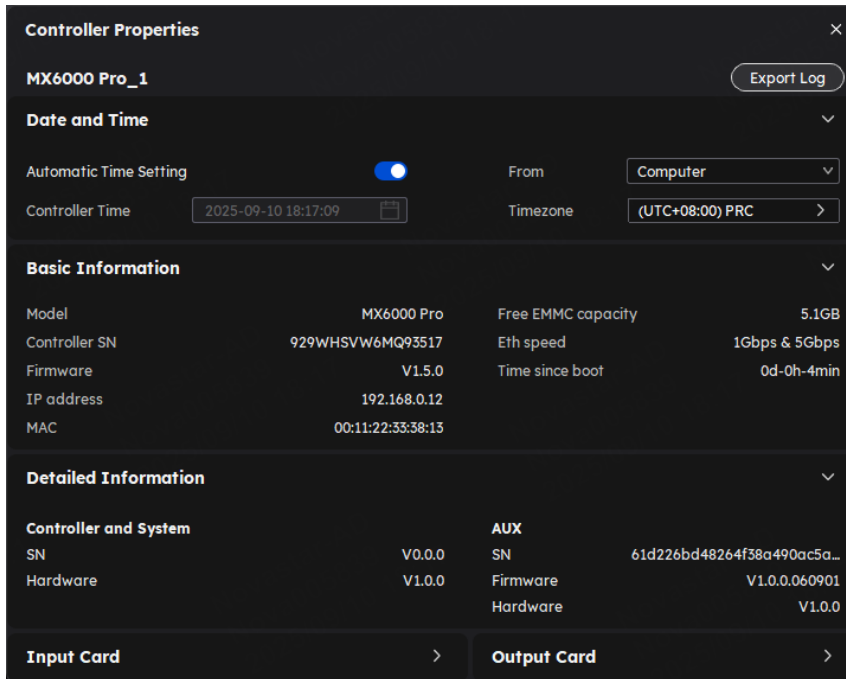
Controller Properties ×

MX6000 Pro_1

Export Log

Date and Time

Automatic Time Setting

From

Computer

Controller Time

2025-09-10 18:17:09

Timezone

(UTC+08:00) PRC

Basic Information

Model MX6000 Pro
Controller SN 929WHSVW6MQ93517
Firmware V1.5.0
IP address 192.168.0.12
MAC 00:11:22:33:38:13

Free EMMC capacity 5.1GB
Eth speed 1Gbps & 5Gbps
Time since boot 0d-0h-4min

Detailed Information

Controller and System
SN V0.0.0
Hardware V1.0.0

AUX
SN 61d226bd48264f38a490ac5a...
Firmware V1.0.0.060901
Hardware V1.0.0

Input Card

Output Card